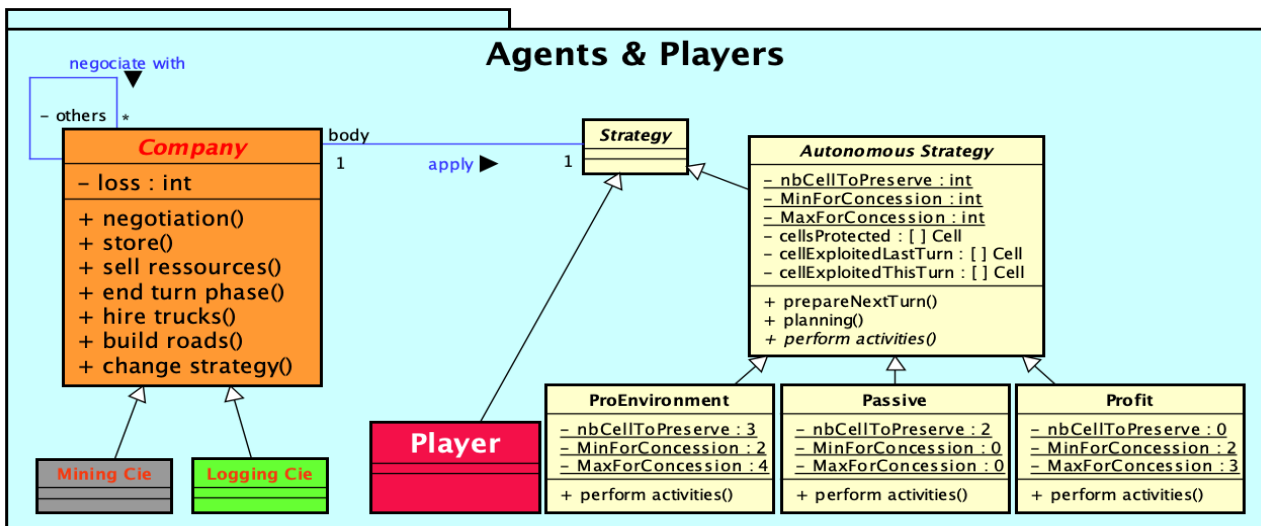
Agents & Players

negociate with

- others *

Company

- loss : int

+ negociation()
+ store()
+ sell ressources()
+ end turn phase()
+ hire trucks()
+ build roads()
+ change strategy()

body
1
apply
1

Strategy

Autonomous Strategy

- nbCellToPreserve : int
- MinForConcession : int
- MaxForConcession : int
- cellsProtected : [ ] Cell
- cellExploitedLastTurn : [ ] Cell
- cellExploitedThisTurn : [ ] Cell

+ prepareNextTurn()
+ planning()
+ perform activities()

Mining Cie

Logging Cie

Player

ProEnvironment

- nbCellToPreserve : 3
- MinForConcession : 2
- MaxForConcession : 4

+ perform activities()

Passive

- nbCellToPreserve : 2
- MinForConcession : 0
- MaxForConcession : 0

+ perform activities()

Profit

- nbCellToPreserve : 0
- MinForConcession : 2
- MaxForConcession : 3

+ perform activities()